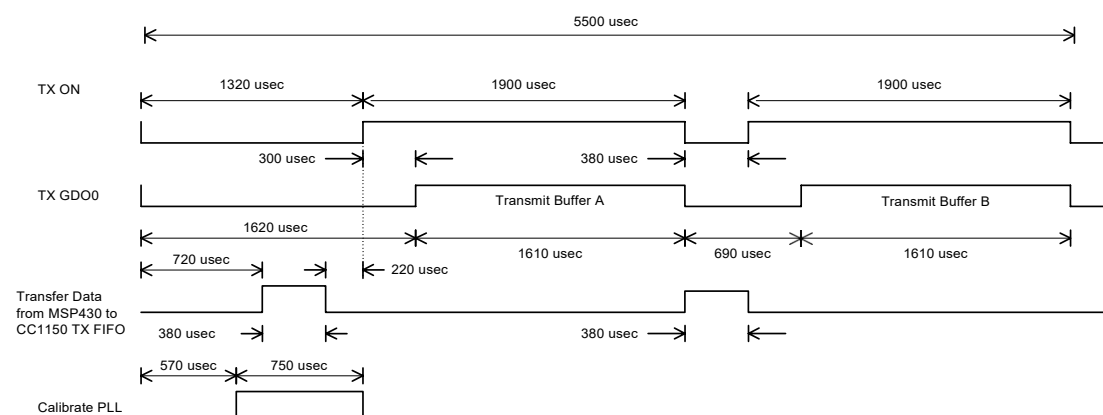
5500 usec

TX ON

1320 usec

1900 usec

1900 usec

300 usec

380 usec

TX GDO0

Transmit Buffer A

Transmit Buffer B

1620 usec

1610 usec

690 usec

1610 usec

720 usec

220 usec

Transfer Data from MSP430 to CC1150 TX FIFO

380 usec

380 usec

570 usec

750 usec

Calibrate PLL